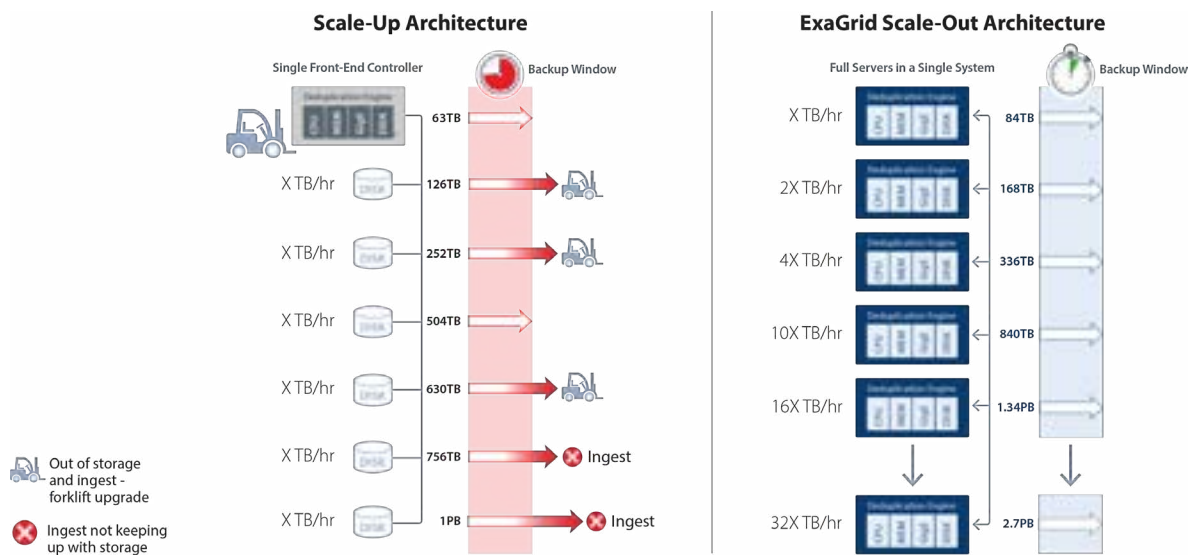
Scale-Up Architecture

Single Front-End Controller

Backup Window

Deduplication Engine

63TB

X TB/hr 126TB

X TB/hr 252TB

X TB/hr 504TB

X TB/hr 630TB

X TB/hr 756TB Ingest

X TB/hr 1PB Ingest

Out of storage and ingest - forklift upgrade

Ingest not keeping up with storage

ExaGrid Scale-Out Architecture

Full Servers in a Single System

Backup Window

X TB/hr 84TB

2X TB/hr 168TB

4X TB/hr 336TB

10X TB/hr 840TB

16X TB/hr 1.34PB

32X TB/hr 2.7PB